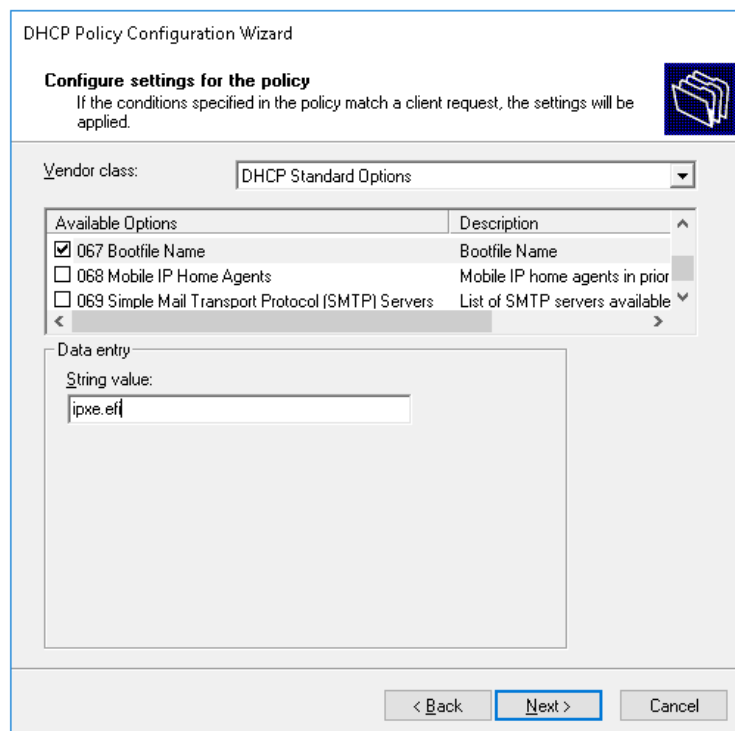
DHCP Policy Configuration Wizard

**Configure settings for the policy**
If the conditions specified in the policy match a client request, the settings will be applied.

Vendor class: DHCP Standard Options

| Available Options | Description |
|---|---|
| ☑ 067 Bootfile Name | Bootfile Name |
| ☐ 068 Mobile IP Home Agents | Mobile IP home agents in prior |
| ☐ 069 Simple Mail Transport Protocol (SMTP) Servers | List of SMTP servers available |

Data entry
String value:
ipxe.efi

< Back | Next > | Cancel